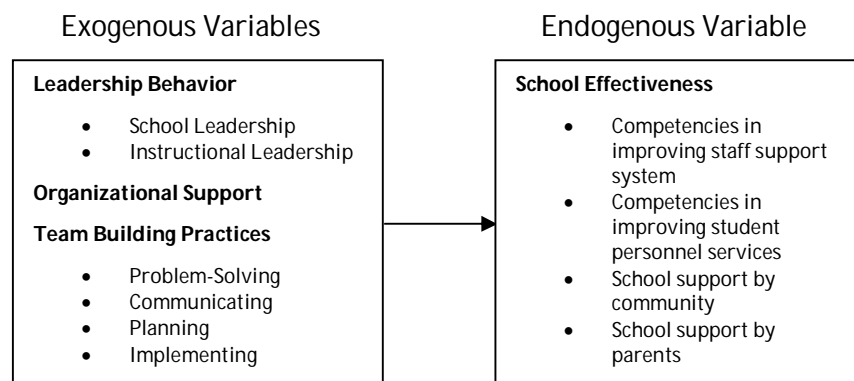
Exogenous Variables

Leadership Behavior

- School Leadership
- Instructional Leadership

Organizational Support

Team Building Practices

- Problem-Solving
- Communicating
- Planning
- Implementing

Endogenous Variable

School Effectiveness

- Competencies in improving staff support system
- Competencies in improving student personnel services
- School support by community
- School support by parents